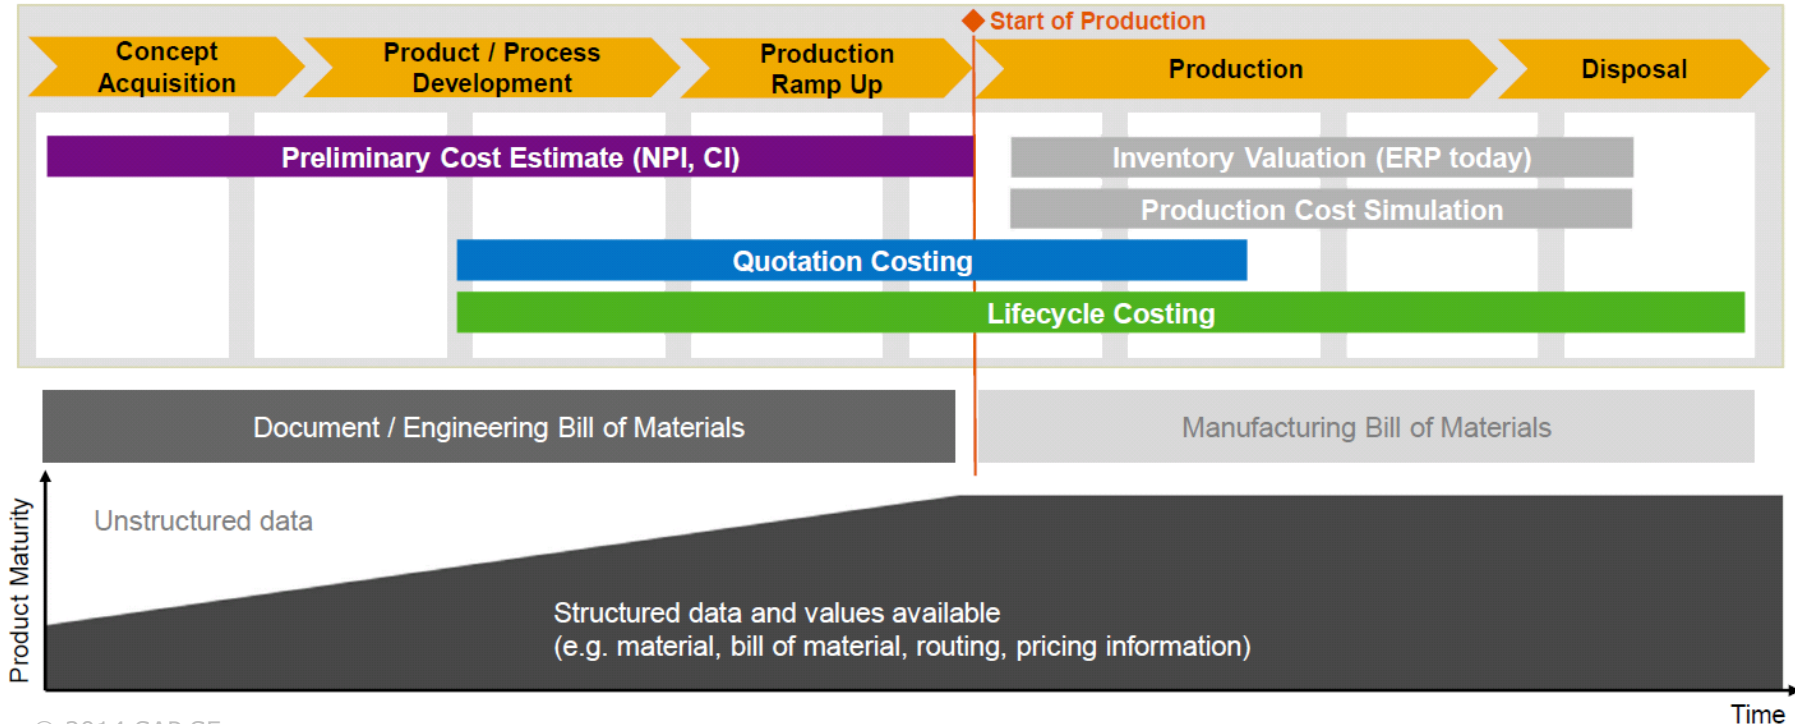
Start of Production

Concept Acquisition

Product / Process Development

Production Ramp Up

Production

Disposal

Preliminary Cost Estimate (NPI, CI)

Inventory Valuation (ERP today)

Production Cost Simulation

Quotation Costing

Lifecycle Costing

Document / Engineering Bill of Materials

Manufacturing Bill of Materials

Product Maturity

Unstructured data

Structured data and values available
(e.g. material, bill of material, routing, pricing information)

Time

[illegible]